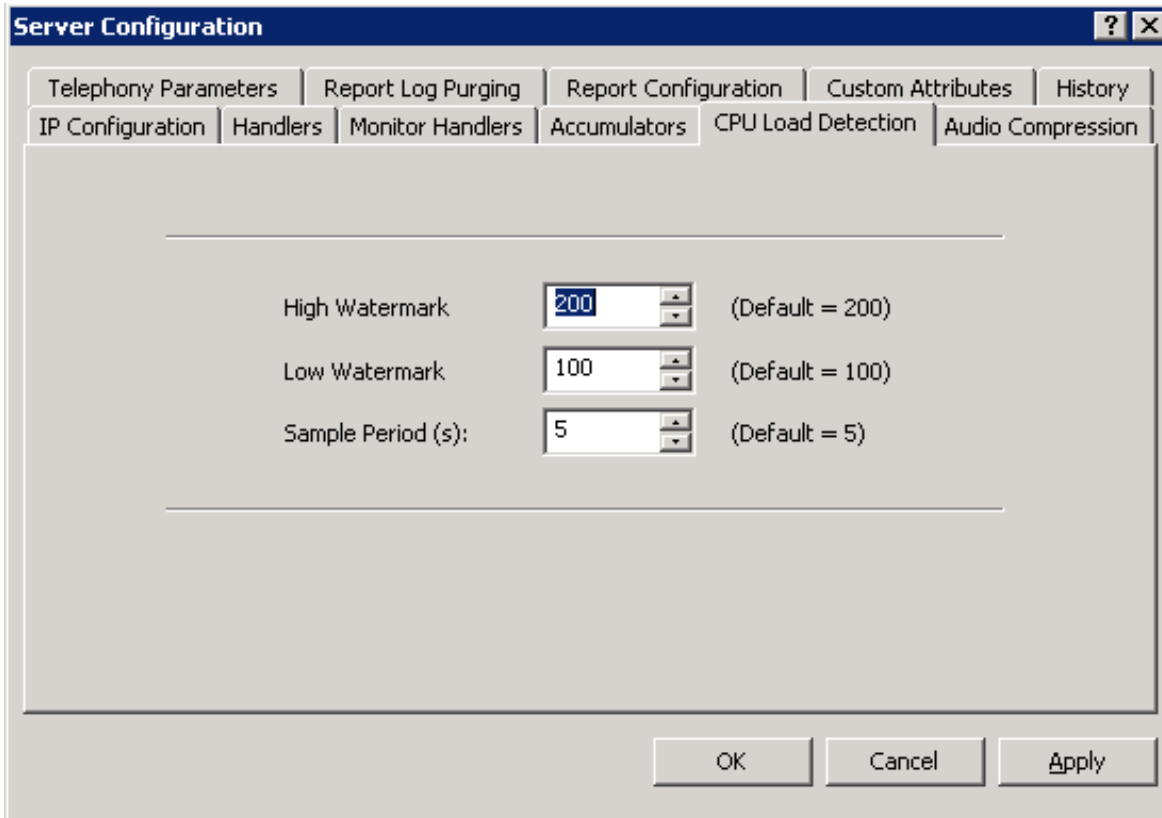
Server Configuration

?

Telephony Parameters | Report Log Purging | Report Configuration | Custom Attributes | History

IP Configuration | Handlers | Monitor Handlers | Accumulators | CPU Load Detection | Audio Compression

High Watermark 200 (Default = 200)

Low Watermark 100 (Default = 100)

Sample Period (s): 5 (Default = 5)

OK Cancel Apply